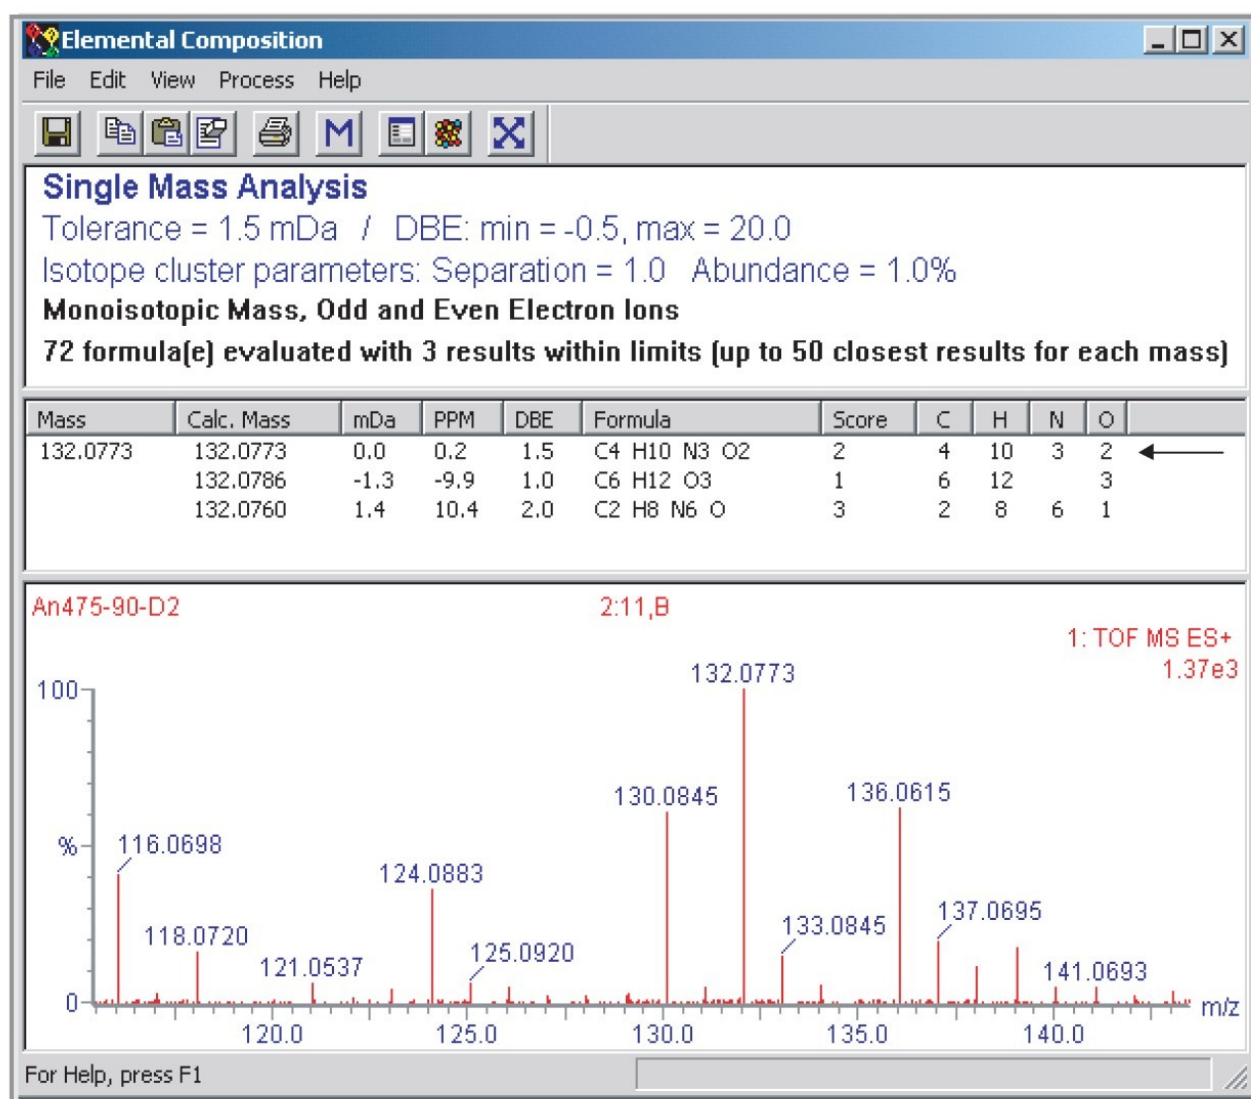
Elemental Composition

File Edit View Process Help

M

Single Mass Analysis
Tolerance = 1.5 mDa / DBE: min = -0.5, max = 20.0
Isotope cluster parameters: Separation = 1.0 Abundance = 1.0%
Monoisotopic Mass, Odd and Even Electron Ions
72 formula(e) evaluated with 3 results within limits (up to 50 closest results for each mass)

| Mass | Calc. Mass | mDa | PPM | DBE | Formula | Score | C | H | N | O |
|---|---|---|---|---|---|---|---|---|---|---|
| 132.0773 | 132.0773 | 0.0 | 0.2 | 1.5 | C4 H10 N3 O2 | 2 | 4 | 10 | 3 | 2 |
| | 132.0786 | -1.3 | -9.9 | 1.0 | C6 H12 O3 | 1 | 6 | 12 | | 3 |
| | 132.0760 | 1.4 | 10.4 | 2.0 | C2 H8 N6 O | 3 | 2 | 8 | 6 | 1 |

An475-90-D2
2:11,B
1: TOF MS ES+
1.37e3
100
%
0
132.0773
130.0845
136.0615
116.0698
124.0883
118.0720
121.0537
125.0920
133.0845
137.0695
141.0693
120.0
125.0
130.0
135.0
140.0
m/z

For Help, press F1